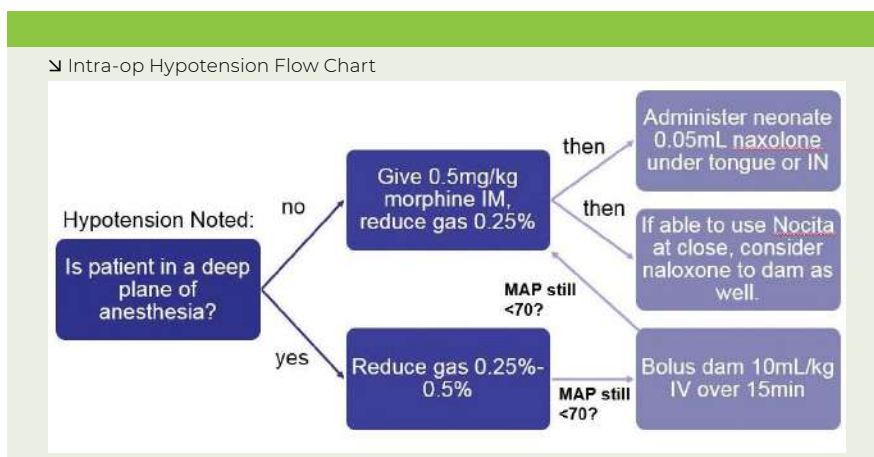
↘ Intra-op Hypotension Flow Chart

Hypotension Noted:

Is patient in a deep plane of anesthesia?

no

Give 0.5mg/kg morphine IM, reduce gas 0.25%

then

Administer neonate 0.05mL naxolone under tongue or IN

then

If able to use Nocita at close, consider naloxone to dam as well.

MAP still <70?

yes

Reduce gas 0.25%-0.5%

MAP still <70?

Bolus dam 10mL/kg IV over 15min